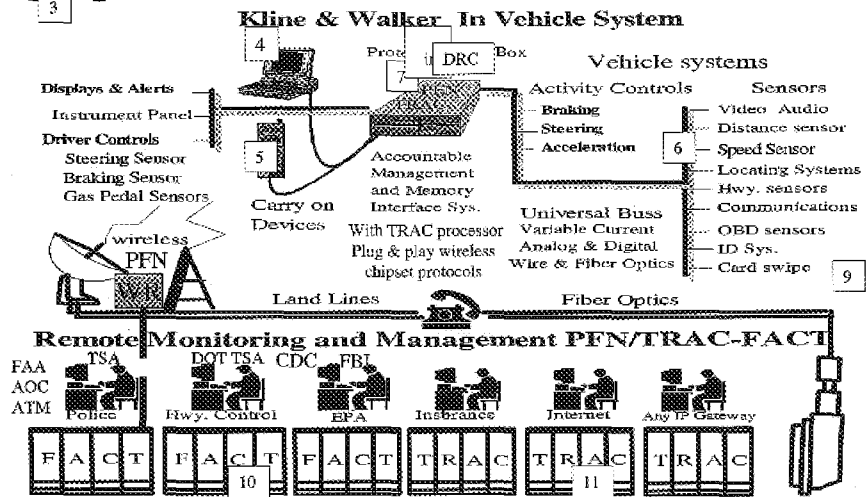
3

Kline & Walker In Vehicle System

4

Prote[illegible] DRC Box

7

Vehicle systems

Displays & Alerts

Instrument Panel

Driver Controls

Steering Sensor

Braking Sensor

Gas Pedal Sensors

5

Carry on Devices

Accountable Management and Memory Interface Sys.

With TRAC processor

Plug & play wireless chipset protocols

Activity Controls

Braking

Steering

Acceleration

Sensors

Video Audio

Distance sensor

6

Speed Sensor

Locating Systems

Hwy. sensors

Communications

OBD sensors

ID Sys.

Card swipe

9

Universal Buss

Variable Current

Analog & Digital

Wire & Fiber Optics

wireless

PFN

Land Lines

Fiber Optics

Remote Monitoring and Management PFN/TRAC-FACT

FAA

AOC

ATM

TSA

Police

DOT TSA

Hwy. Control

CDC FBI

EPA

Insurance

Internet

Any IP Gateway

| F | A | C | T |
|---|---|---|---|

| F | A | C | T |
|---|---|---|---|

10

| F | A | C | T |
|---|---|---|---|

| T | R | A | C |
|---|---|---|---|

| T | R | A | C |
|---|---|---|---|

11

| T | R | A | C |
|---|---|---|---|